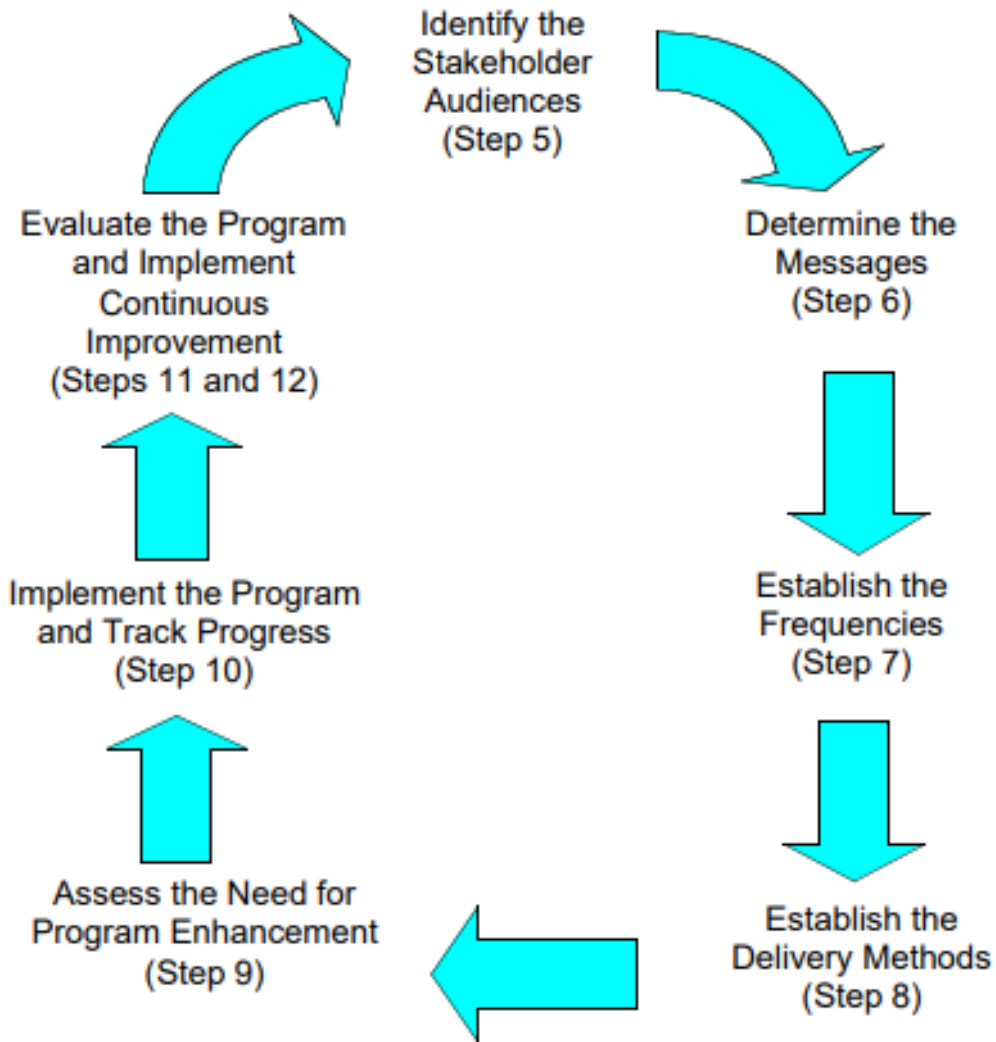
Identify the Stakeholder Audiences (Step 5)

Determine the Messages (Step 6)

Establish the Frequencies (Step 7)

Establish the Delivery Methods (Step 8)

Assess the Need for Program Enhancement (Step 9)

Implement the Program and Track Progress (Step 10)

Evaluate the Program and Implement Continuous Improvement (Steps 11 and 12)